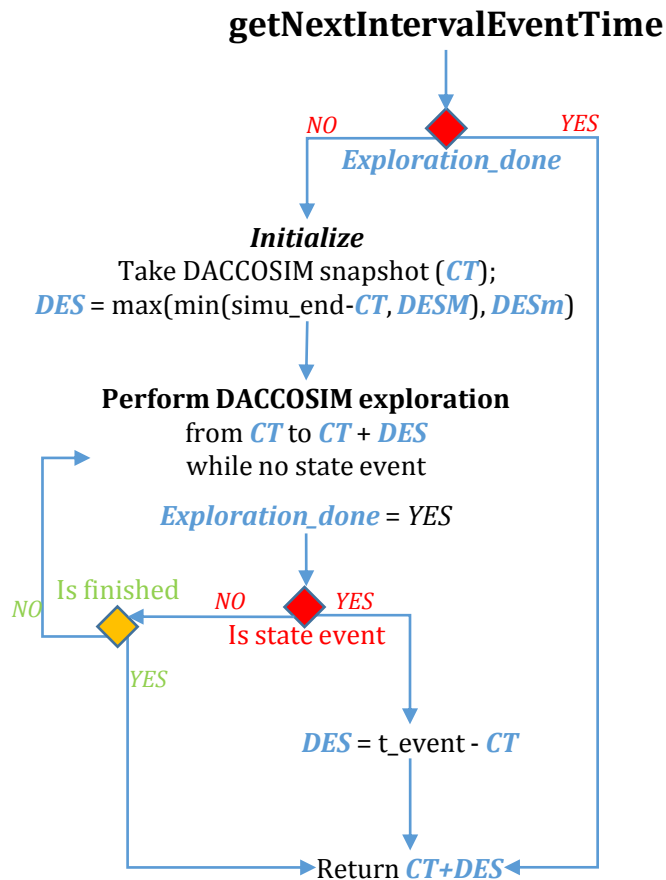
getNextIntervalEventTime

NO YES

Exploration_done

Initialize
Take DACCOSIM snapshot (CT);
DES = max(min(simu_end-CT, DESM), DESm)

Perform DACCOSIM exploration
from CT to CT + DES
while no state event

Exploration_done = YES

Is finished
NO
NO YES
Is state event
YES

DES = t_event - CT

Return CT+DES